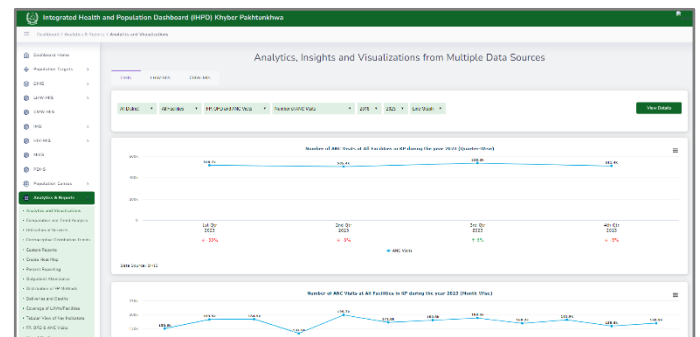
Integrated Health and Population Dashboard (IHPD) Khyber Pakhtunkhwa

Dashboard / Analytics & Reports / Analytics and Visualizations

Dashboard Home
Population Targets
DHIS
LHW MIS
LHW MIS
MIS
VAC MIS
HMIS
PDHS
Population Census
Analytics & Reports
• Analytics and Visualizations
• Comparative and Trend Analysis
• Indicators of Interest
• Consumption Distribution Trends
• Custom Reports
• Create Heat Map
• Percent Reporting
• Stagnation Monitoring
• Distribution of HP Methods
• Deliveries and Deaths
• Coverage of LHWs/Facilities
• Tabular View of the Indicators
• FP, EPO & ANC Visits

Analytics, Insights and Visualizations from Multiple Data Sources

DHIS LHW MIS LHW MIS

All District | All Facilities | FP, EPO and ANC Visits | Number of ANC Visits | 2023 | 2023 | Line Graph | View Details

Number of ANC Visits at All Facilities in KP during the year 2023 (Quarter Wise)

Data Source: DHIS

Number of ANC Visits at All Facilities in KP during the year 2023 (Month Wise)